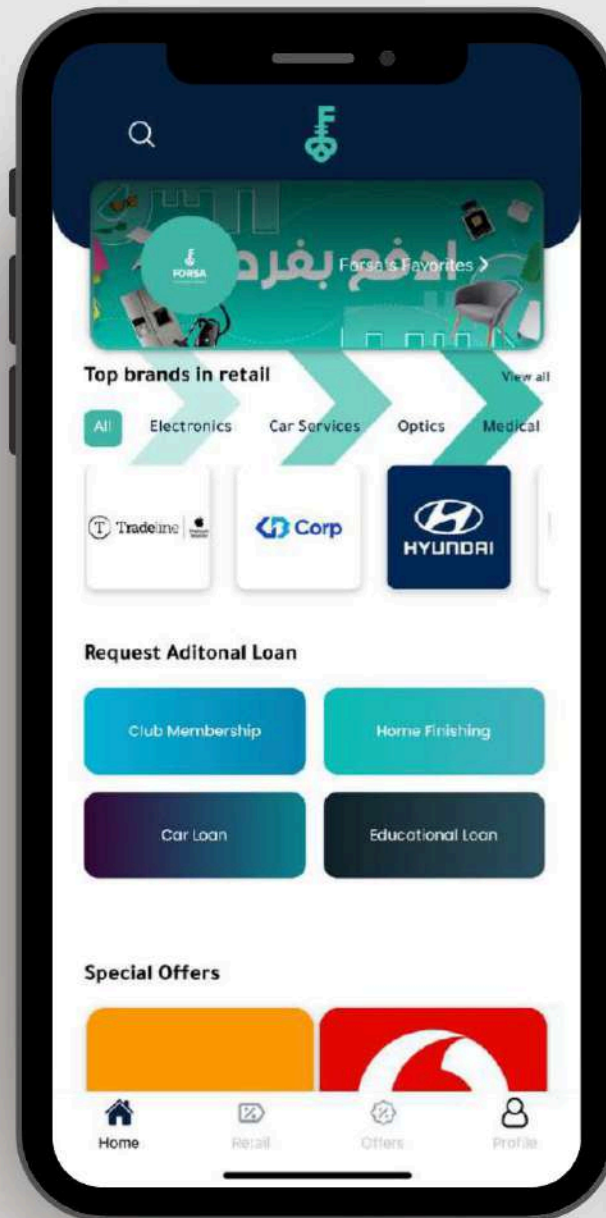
FORSA

ادفع بفرصة

Forsa's Favorites >

Top brands in retail

View all

All

Electronics

Car Services

Optics

Medical

Tradeline

Corp

HYUNDAI

Request Aditonal Loan

Club Membership

Home Finishing

Car Loan

Educational Loan

Special Offers

Home

Retail

Offers

Profile